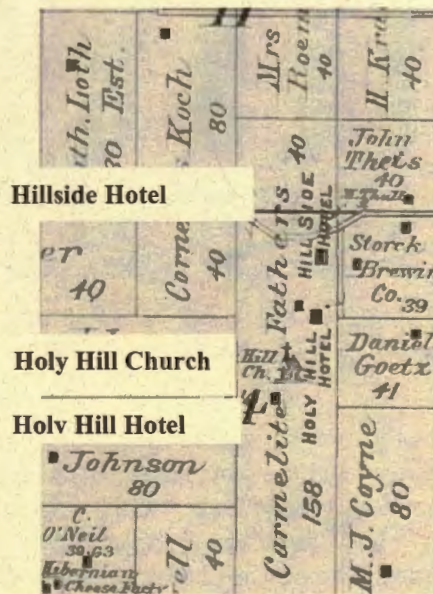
11

ath. Lioth
30 Est.

Cornel Koch
80

Mrs Roem
40

H Kr
40

John Theis
40

Hillside Hotel

er
40

Cornel
40

Fathers
40

HILLSIDE HOTEL

Storck Brewi
Co. 39

Holy Hill Church

Hill Ch.

HOLY HILL HOTEL

Daniel Goetz
41

Holv Hill Hotel

4

Johnson
80

C. O'Neil
39.63

Hibernian Cheese Facty

oll
40

Carmelite
158

M. J. Cayne
80